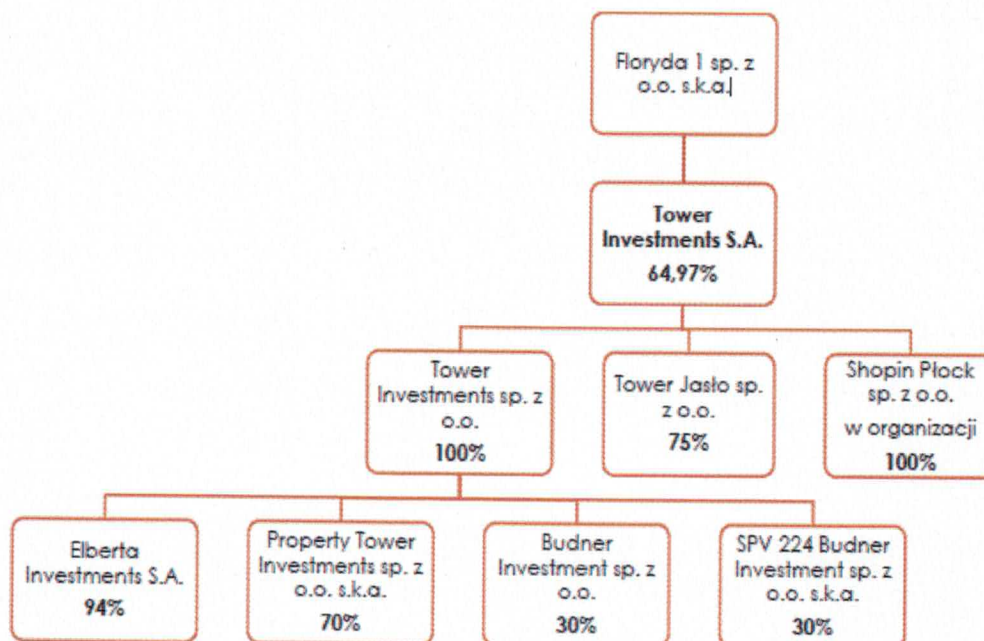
Floryda 1 sp. z o.o. s.k.a.|

Tower Investments S.A.
64,97%

Tower Investments sp. z o.o.
100%

Tower Jasło sp. z o.o.
75%

Shopin Płock sp. z o.o. w organizacji
100%

Elberta Investments S.A.
94%

Property Tower Investments sp. z o.o. s.k.a.
70%

Budner Investment sp. z o.o.
30%

SPV 224 Budner Investment sp. z o.o. s.k.a.
30%